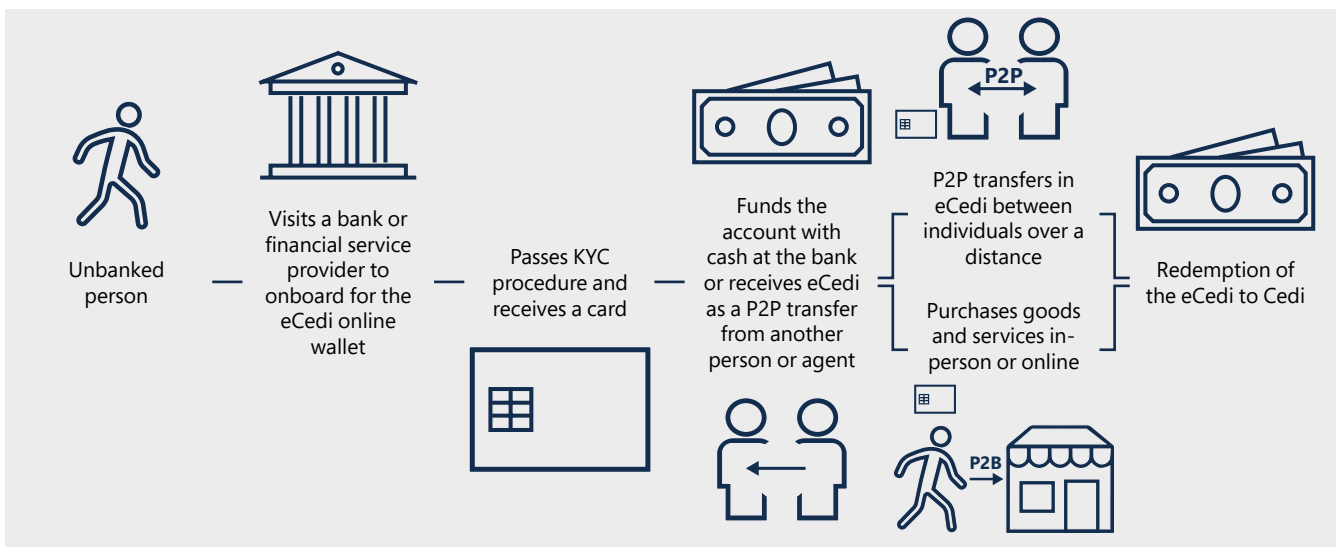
Unbanked person

Visits a bank or financial service provider to onboard for the eCedi online wallet

Passes KYC procedure and receives a card

Funds the account with cash at the bank or receives eCedi as a P2P transfer from another person or agent

P2P

P2P transfers in eCedi between individuals over a distance

Purchases goods and services in-person or online

P2B

Redemption of the eCedi to Cedi